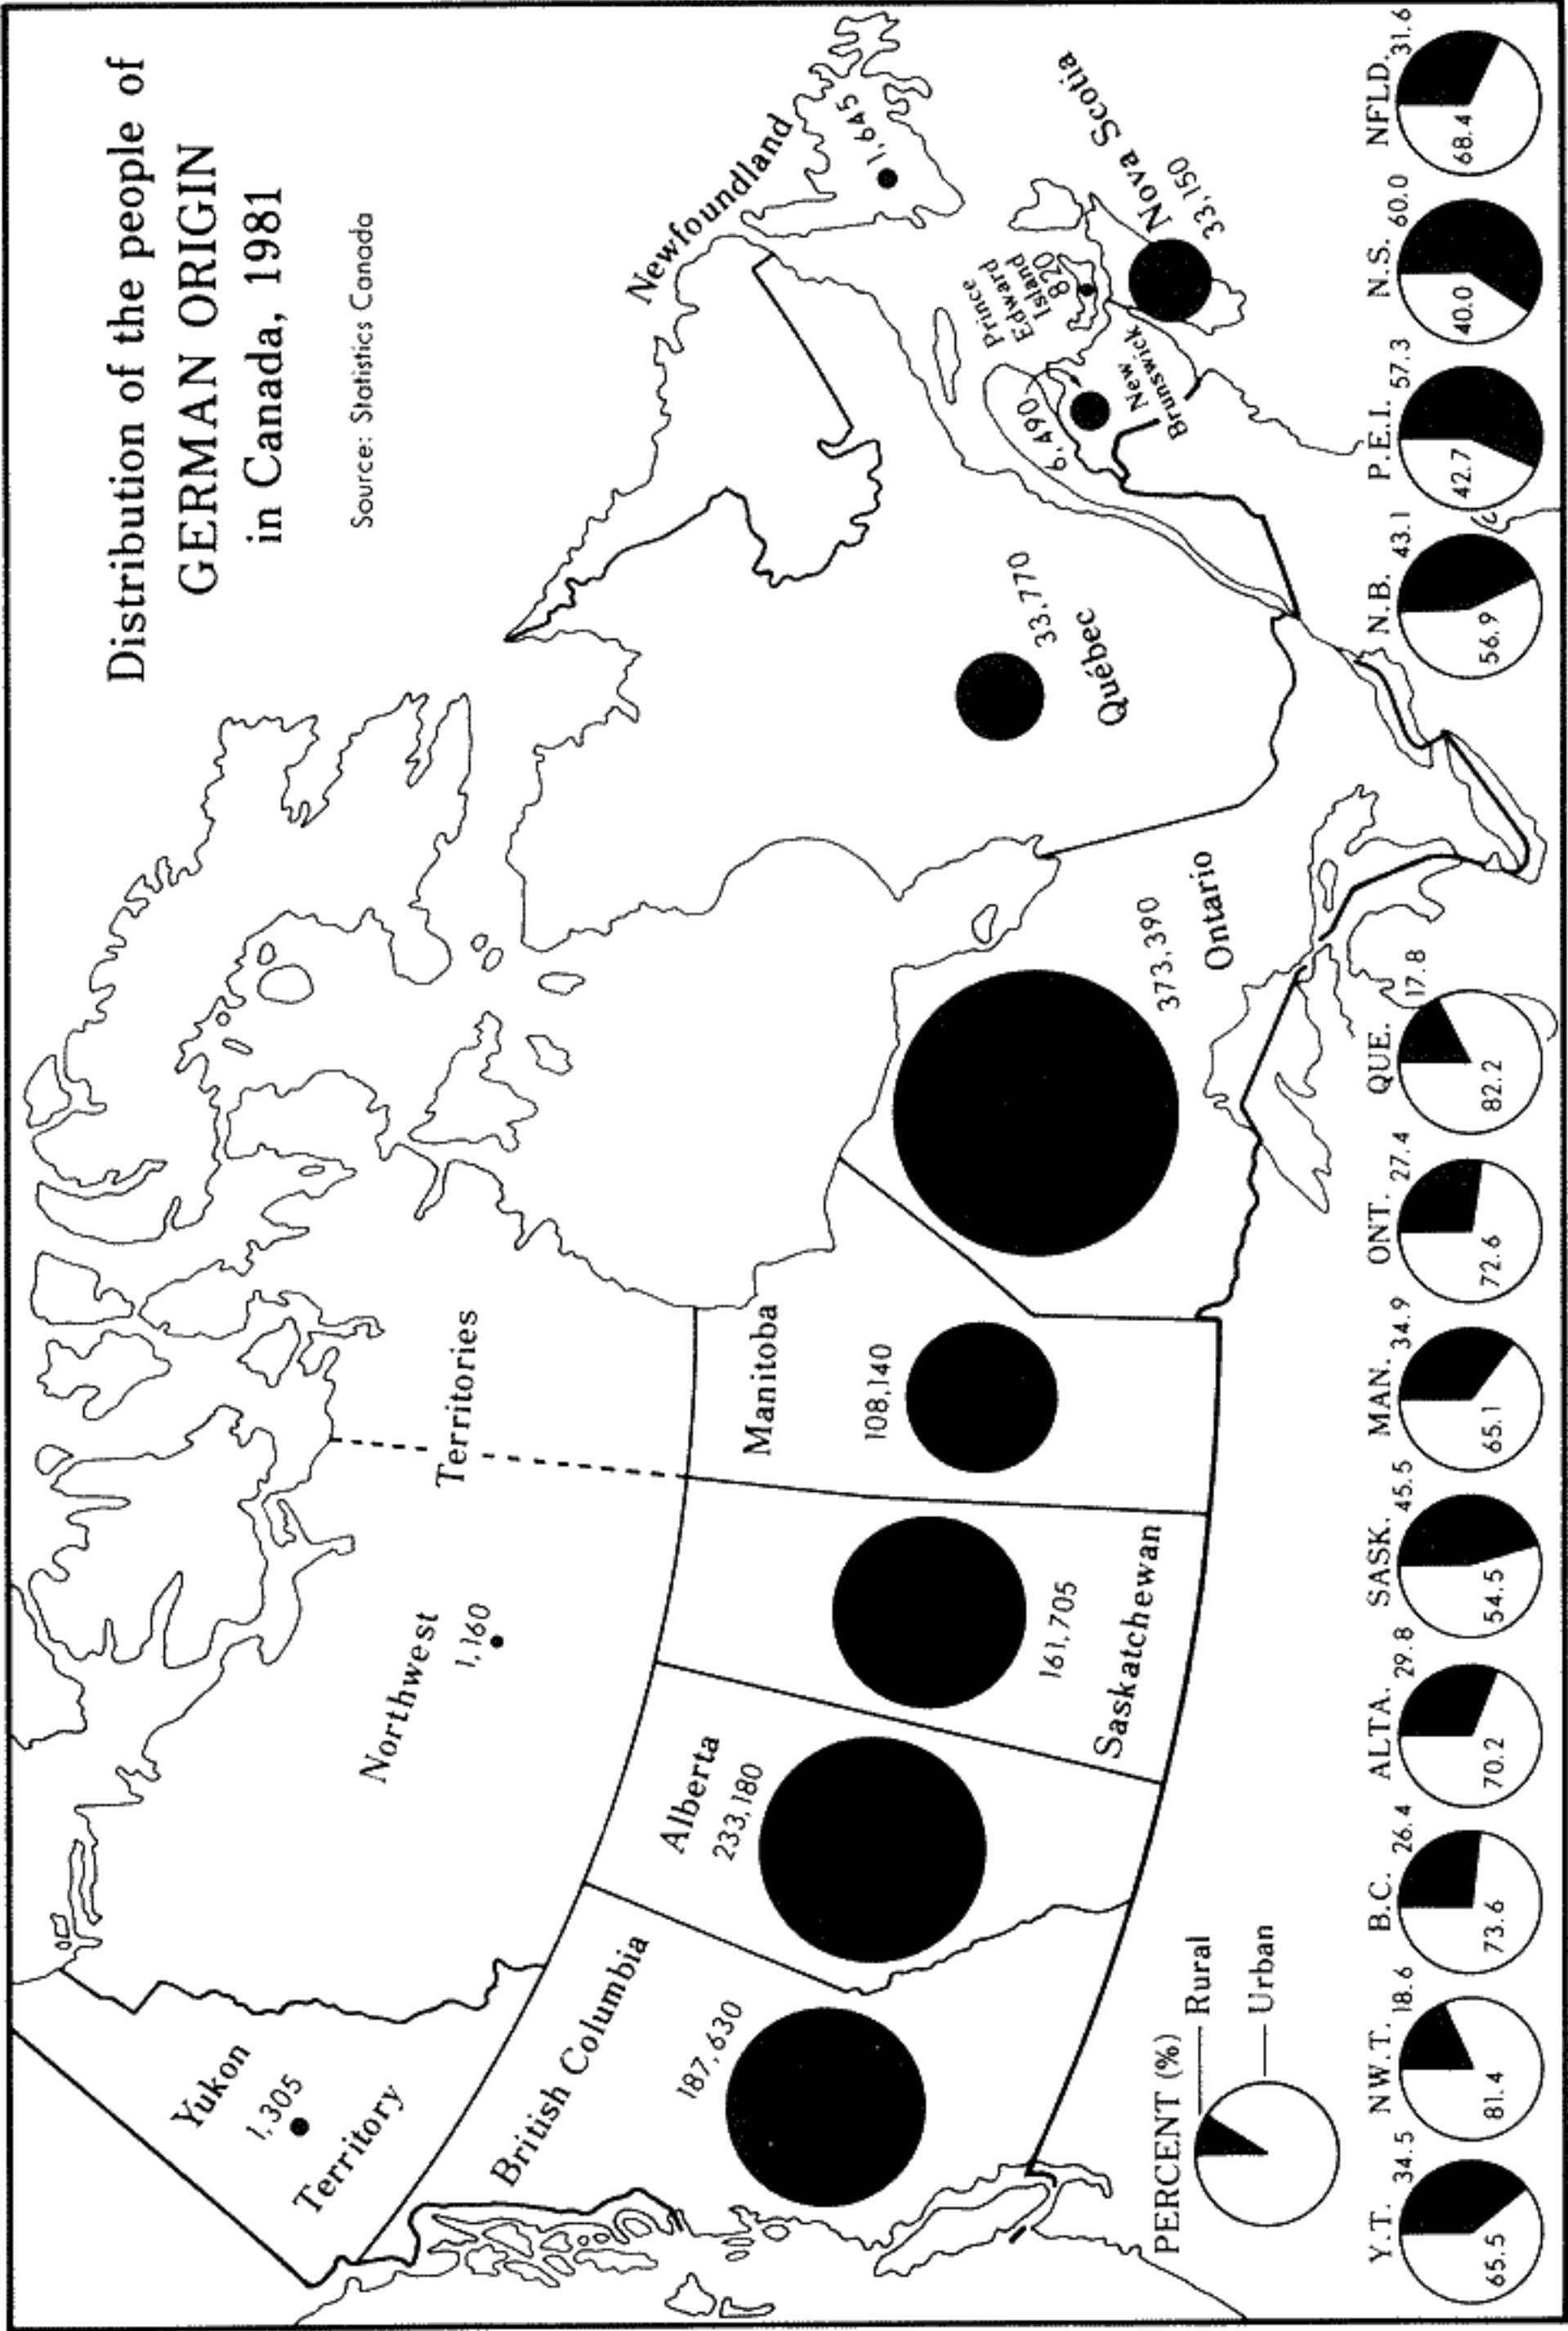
Distribution of the people of
GERMAN ORIGIN
in Canada, 1981

Source: Statistics Canada

Newfoundland
1,645

Nova Scotia
33,150

Prince Edward Island
820

New Brunswick
6,490

Québec
33,770

Ontario
373,390

Manitoba
108,140

Saskatchewan
161,705

Alberta
233,180

British Columbia
187,630

Northwest Territories
1,160

Yukon Territory
1,305

PERCENT (%)
Rural
Urban

Y.T. 34.5 65.5
N.W.T. 18.6 81.4
B.C. 26.4 73.6
ALTA. 29.8 70.2
SASK. 45.5 54.5
MAN. 34.9 65.1
ONT. 27.4 72.6
QUE. 17.8 82.2
N.B. 43.1 56.9
P.E.I. 57.3 42.7
N.S. 60.0 40.0
NFLD. 31.6 68.4